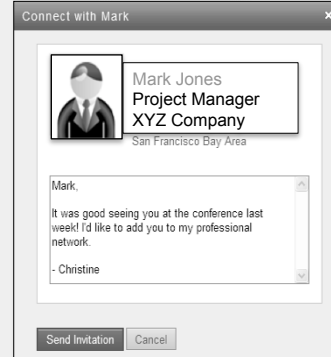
Connect with Mark

Mark Jones
Project Manager
XYZ Company
San Francisco Bay Area

Mark,

It was good seeing you at the conference last week! I'd like to add you to my professional network.

- Christine

Send Invitation
Cancel